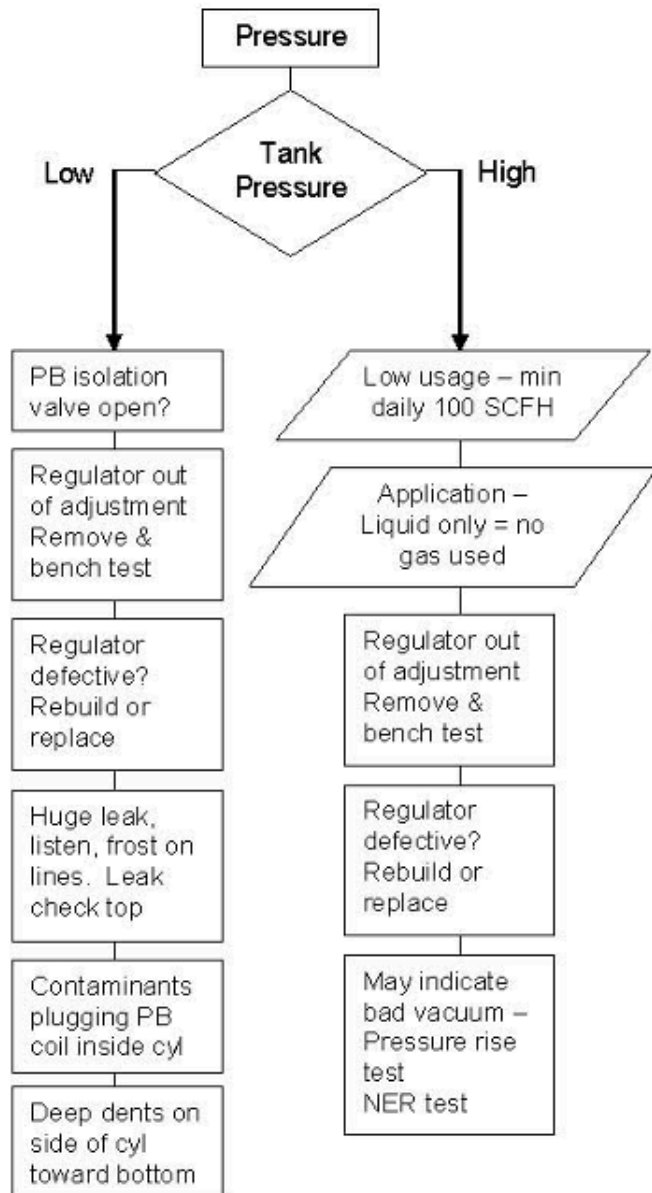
Pressure

Tank Pressure

Low

High

PB isolation valve open?

Regulator out of adjustment Remove & bench test

Regulator defective? Rebuild or replace

Huge leak, listen, frost on lines. Leak check top

Contaminants plugging PB coil inside cyl

Deep dents on side of cyl toward bottom

Low usage – min daily 100 SCFH

Application – Liquid only = no gas used

Regulator out of adjustment Remove & bench test

Regulator defective? Rebuild or replace

May indicate bad vacuum – Pressure rise test NER test